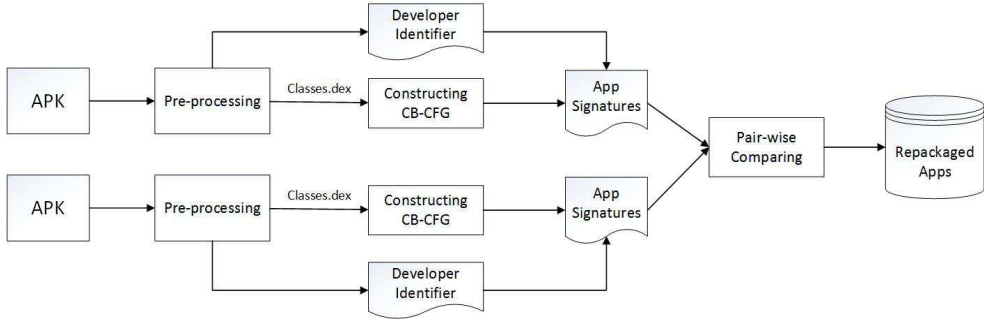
Developer Identifier

APK

Pre-processing

Classes.dex

Constructing CB-CFG

App Signatures

Pair-wise Comparing

Repackaged Apps

APK

Pre-processing

Classes.dex

Constructing CB-CFG

App Signatures

Developer Identifier